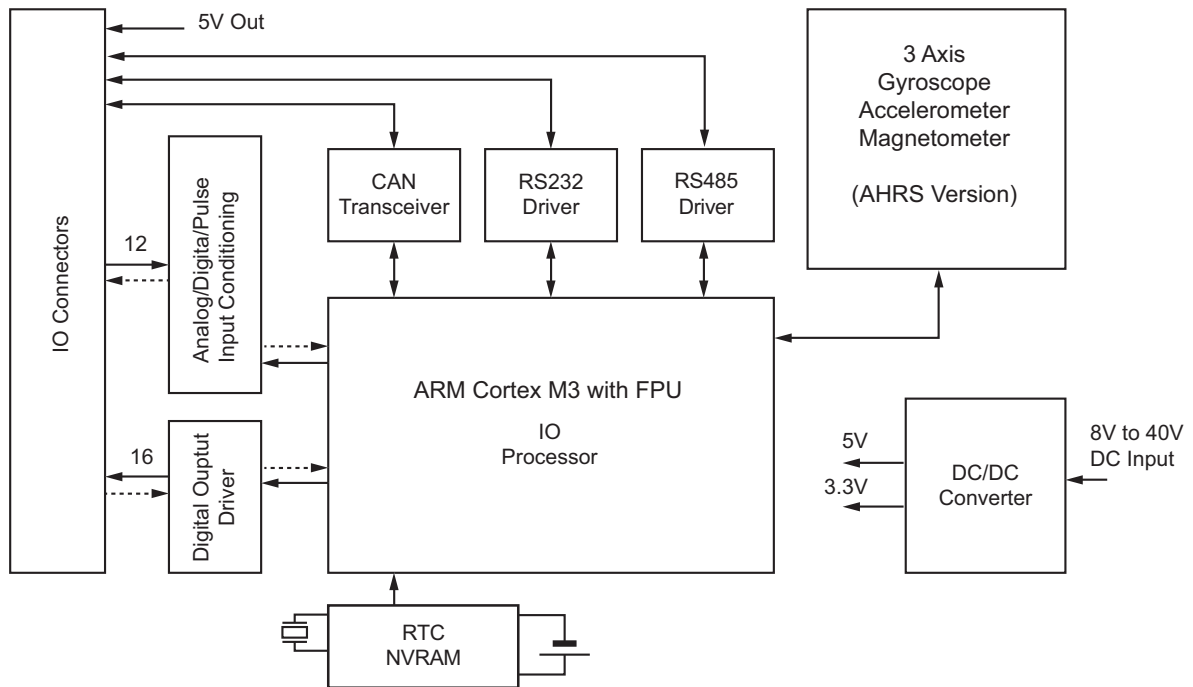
5V Out

3 Axis
Gyroscope
Accelerometer
Magnetometer

(AHRS Version)

IO Connectors

12

Analog/Digita/Pulse
Input Conditioning

CAN
Transceiver

RS232
Driver

RS485
Driver

ARM Cortex M3 with FPU

IO
Processor

16

Digital Ouptut
Driver

5V

3.3V

DC/DC
Converter

8V to 40V
DC Input

RTC
NVRAM